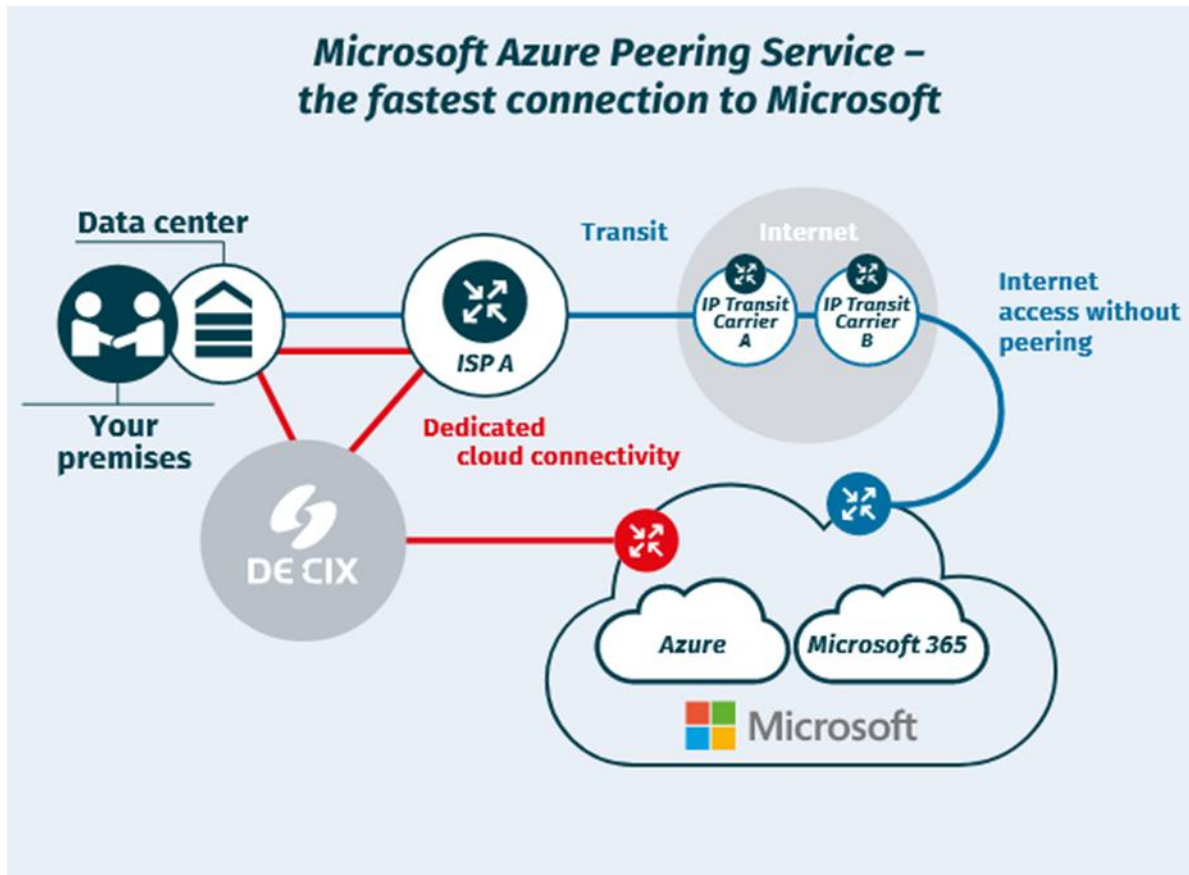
Microsoft Azure Peering Service – the fastest connection to Microsoft

Data center

Your premises

ISP A

Transit

Internet

IP Transit Carrier A

IP Transit Carrier B

Internet access without peering

Dedicated cloud connectivity

DE CIX

Azure

Microsoft 365

Microsoft